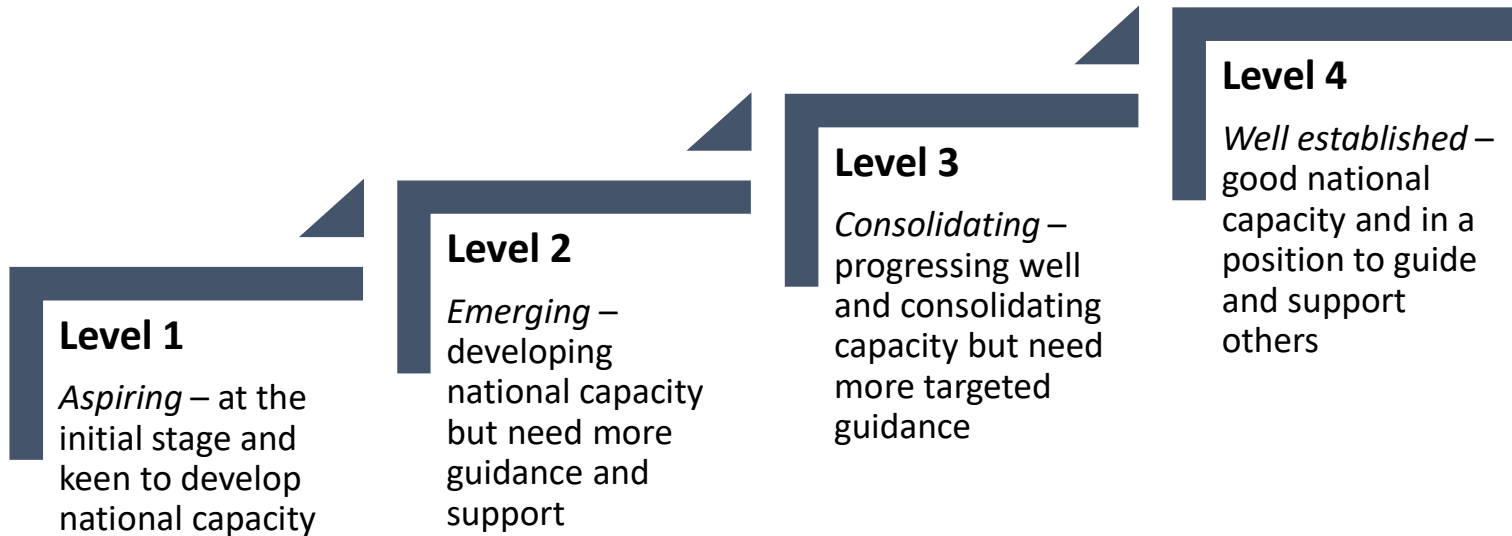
Level 1

Aspiring – at the initial stage and keen to develop national capacity

Level 2

Emerging – developing national capacity but need more guidance and support

Level 3

Consolidating – progressing well and consolidating capacity but need more targeted guidance

Level 4

Well established – good national capacity and in a position to guide and support others